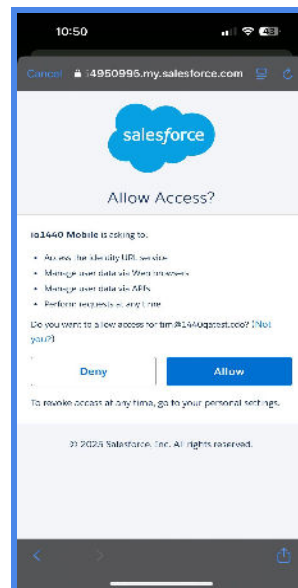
10:50

Cancel 14950995.my.salesforce.com

salesforce

Allow Access?

io1440 Mobile is asking to:

- Access the identity URL service
- Manage user data via Web browsers
- Manage user data via APIs
- Perform requests at any time

Do you want to allow access for tim@1440qatest.com? (Not you?)

Deny

Allow

To revoke access at any time, go to your personal settings.

© 2025 Salesforce, Inc. All rights reserved.